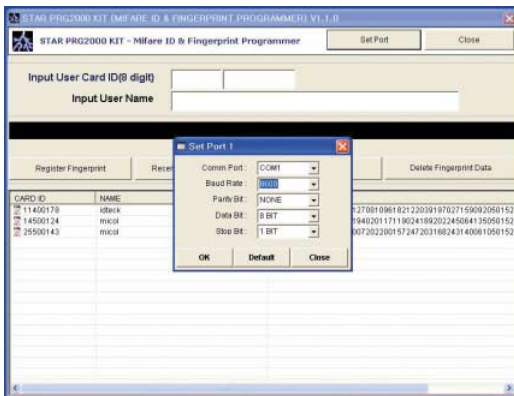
STAR PRG2000 KIT (MIFARE ID & FINGERPRINT PROGRAMMER) V1.1.0

STAR PRG2000 KIT - Mifare ID & Fingerprint Programmer

Set Port

Close

Input User Card ID(8 digit)

Input User Name

Register Fingerprint

Rece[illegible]

Delete Fingerprint Data

| CARD ID | NAME | |
|---|---|---|
| 11400178 | idteck | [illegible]127001096182122039197027159092050152 |
| 14500124 | micol | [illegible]094020117119024189202245064135050152 |
| 25500143 | micol | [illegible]007202200157247203168243140061050152 |

Set Port 1

Comm Port : COM1

Baud Rate : 9600

Parity Bit : NONE

Data Bit : 8 BIT

Stop Bit : 1 BIT

OK

Default

Close